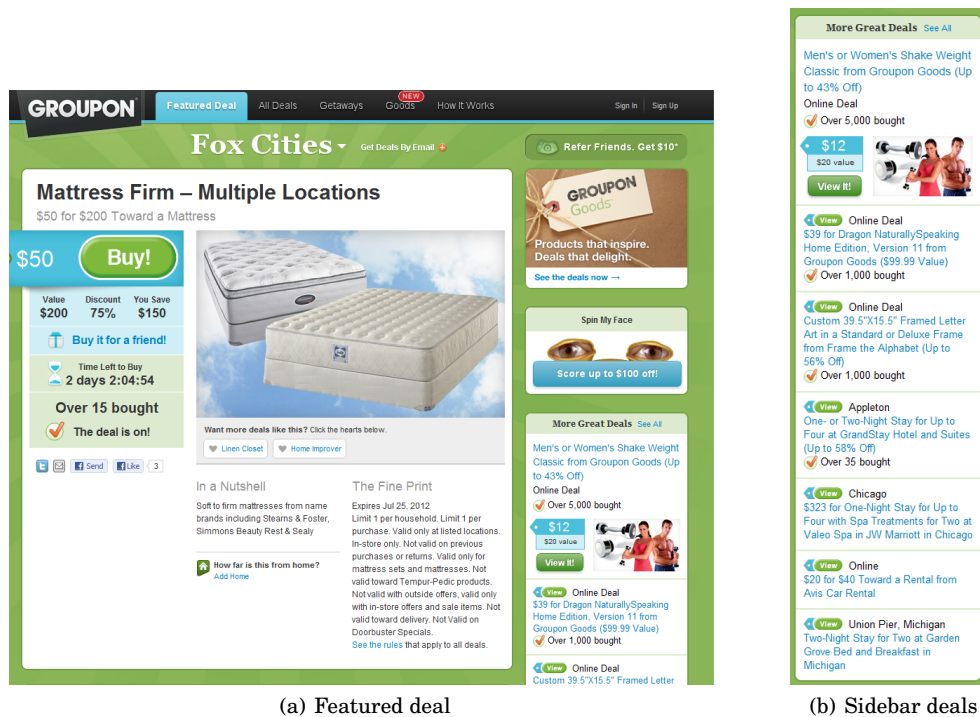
GROUPON Featured Deal All Deals Getaways NEW Goods How It Works Sign In | Sign Up

Fox Cities Get Deals By Email

Refer Friends. Get $10*

Mattress Firm – Multiple Locations

$50 for $200 Toward a Mattress

$50 Buy!

| Value | Discount | You Save |
|---|---|---|
| $200 | 75% | $150 |

Buy it for a friend!

Time Left to Buy
2 days 2:04:54

Over 15 bought

The deal is on!

Send Like 3

Want more deals like this? Click the hearts below.

Linen Closet Home Improver

In a Nutshell

Soft to firm mattresses from name brands including Stearns & Foster, Simmons Beauty Rest & Sealy

How far is this from home?
Add Home

The Fine Print

Expires Jul 25, 2012
Limit 1 per household. Limit 1 per purchase. Valid only at listed locations. In-store only. Not valid on previous purchases or returns. Valid only for mattress sets and mattresses. Not valid toward Tempur-Pedic products. Not valid with outside offers, valid only with in-store offers and sale items. Not valid toward delivery. Not Valid on Doorbuster Specials.
See the rules that apply to all deals.

GROUPON Goods

Products that inspire. Deals that delight.

See the deals now →

Spin My Face

Score up to $100 off!

More Great Deals See All

Men's or Women's Shake Weight Classic from Groupon Goods (Up to 43% Off)
Online Deal
Over 5,000 bought

$12
$20 value
View It!

View Online Deal
$39 for Dragon NaturallySpeaking Home Edition, Version 11 from Groupon Goods ($99.99 Value)
Over 1,000 bought

View Online Deal
Custom 39.5"X15.5" Framed Letter

(a) Featured deal

More Great Deals See All

Men's or Women's Shake Weight Classic from Groupon Goods (Up to 43% Off)
Online Deal
Over 5,000 bought

$12
$20 value
View It!

View Online Deal
$39 for Dragon NaturallySpeaking Home Edition, Version 11 from Groupon Goods ($99.99 Value)
Over 1,000 bought

View Online Deal
Custom 39.5"X15.5" Framed Letter Art in a Standard or Deluxe Frame from Frame the Alphabet (Up to 56% Off)
Over 1,000 bought

View Appleton
One- or Two-Night Stay for Up to Four at GrandStay Hotel and Suites (Up to 58% Off)
Over 35 bought

View Chicago
$323 for One-Night Stay for Up to Four with Spa Treatments for Two at Valeo Spa in JW Marriott in Chicago

View Online
$20 for $40 Toward a Rental from Avis Car Rental

View Union Pier, Michigan
Two-Night Stay for Two at Garden Grove Bed and Breakfast in Michigan

(b) Sidebar deals